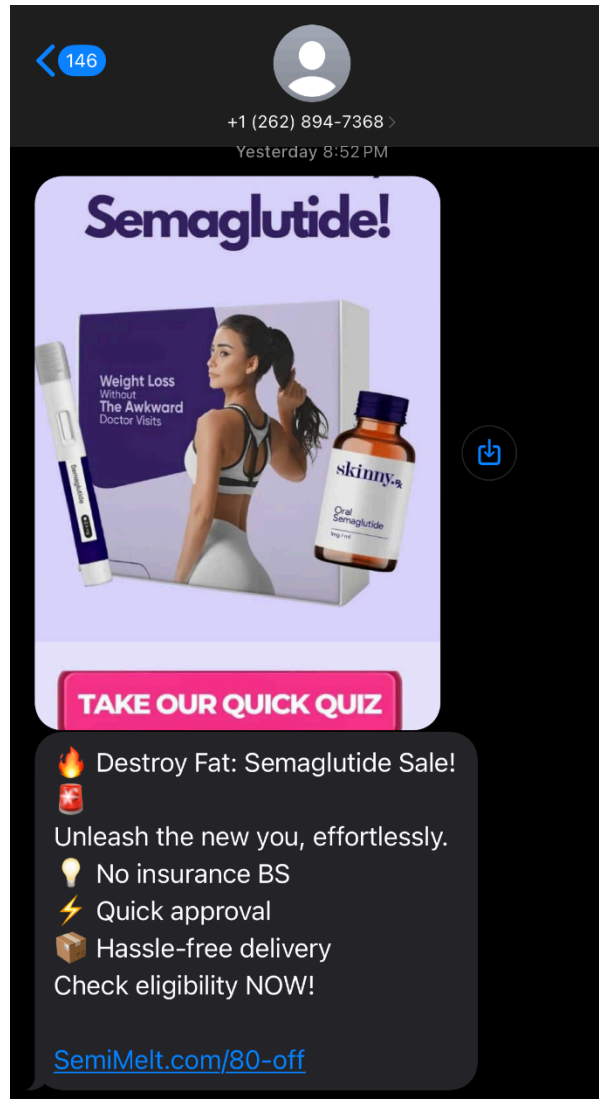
146

+1 (262) 894-7368 >

Yesterday 8:52 PM

Semaglutide!

Weight Loss Without The Awkward Doctor Visits

Semaglutide

skinny.rx

Oral Semaglutide

TAKE OUR QUICK QUIZ

🔥 Destroy Fat: Semaglutide Sale! 🚨
Unleash the new you, effortlessly.
💡 No insurance BS
⚡ Quick approval
📦 Hassle-free delivery
Check eligibility NOW!

SemiMelt.com/80-off